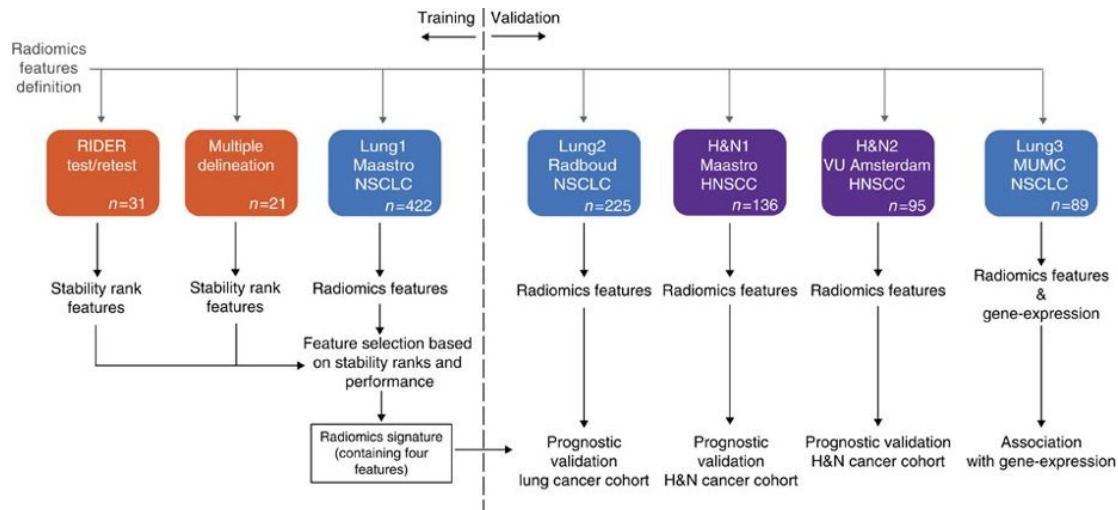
Training

Validation

Radiomics features definition

RIDER test/retest $n$=31

Multiple delineation $n$=21

Lung1 Maastro NSCLC $n$=422

Lung2 Radboud NSCLC $n$=225

H&N1 Maastro HNSCC $n$=136

H&N2 VU Amsterdam HNSCC $n$=95

Lung3 MUMC NSCLC $n$=89

Stability rank features

Stability rank features

Radiomics features

Radiomics features

Radiomics features

Radiomics features

Radiomics features & gene-expression

Feature selection based on stability ranks and performance

Radiomics signature (containing four features)

Prognostic validation lung cancer cohort

Prognostic validation H&N cancer cohort

Prognostic validation H&N cancer cohort

Association with gene-expression